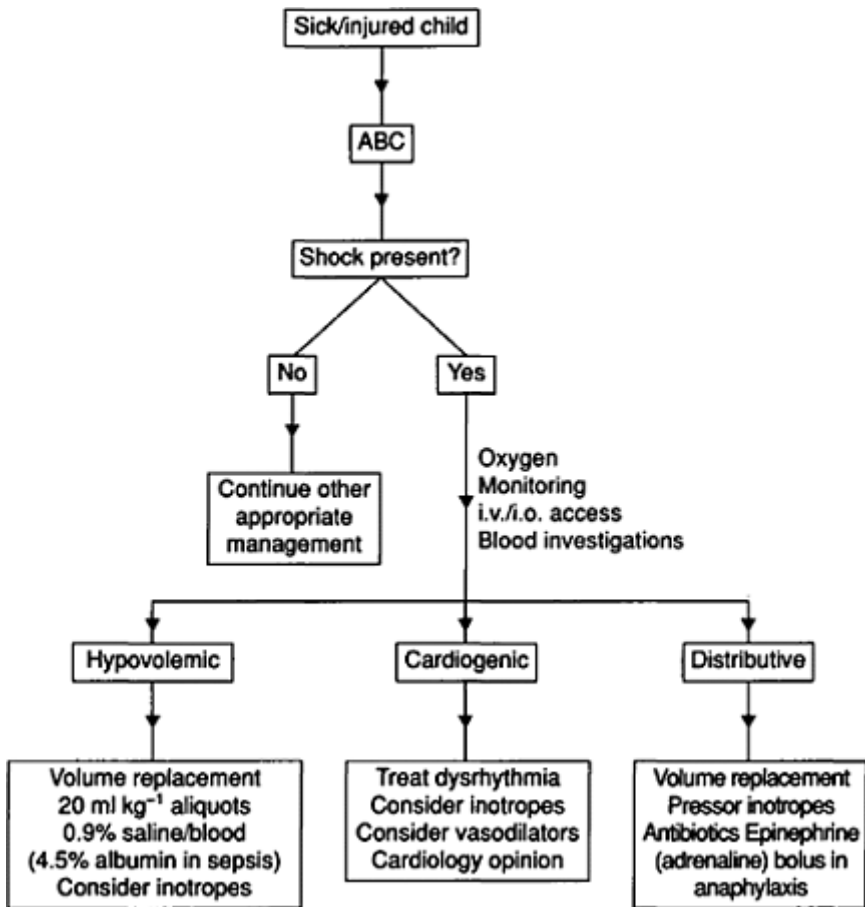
Sick/injured child

ABC

Shock present?

No

Yes

Continue other appropriate management

Oxygen
Monitoring
i.v./i.o. access
Blood investigations

Hypovolemic

Cardiogenic

Distributive

Volume replacement
20 ml kg$^{-1}$ aliquots
0.9% saline/blood
(4.5% albumin in sepsis)
Consider inotropes

Treat dysrhythmia
Consider inotropes
Consider vasodilators
Cardiology opinion

Volume replacement
Pressor inotropes
Antibiotics Epinephrine (adrenaline) bolus in anaphylaxis